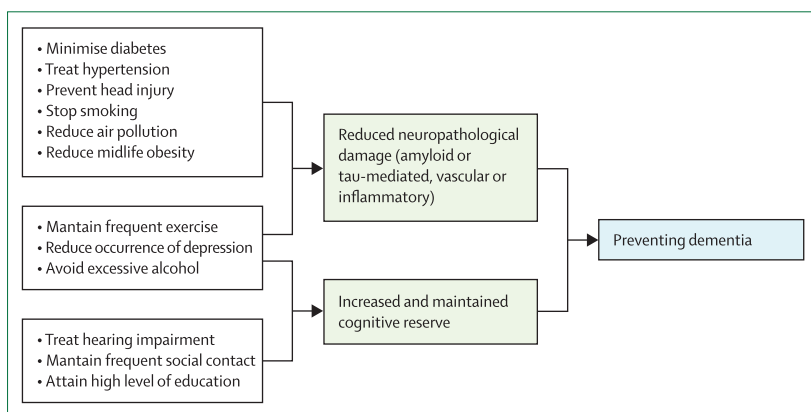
• Minimise diabetes
• Treat hypertension
• Prevent head injury
• Stop smoking
• Reduce air pollution
• Reduce midlife obesity

• Mantain frequent exercise
• Reduce occurrence of depression
• Avoid excessive alcohol

• Treat hearing impairment
• Mantain frequent social contact
• Attain high level of education

Reduced neuropathological damage (amyloid or tau-mediated, vascular or inflammatory)

Increased and maintained cognitive reserve

Preventing dementia